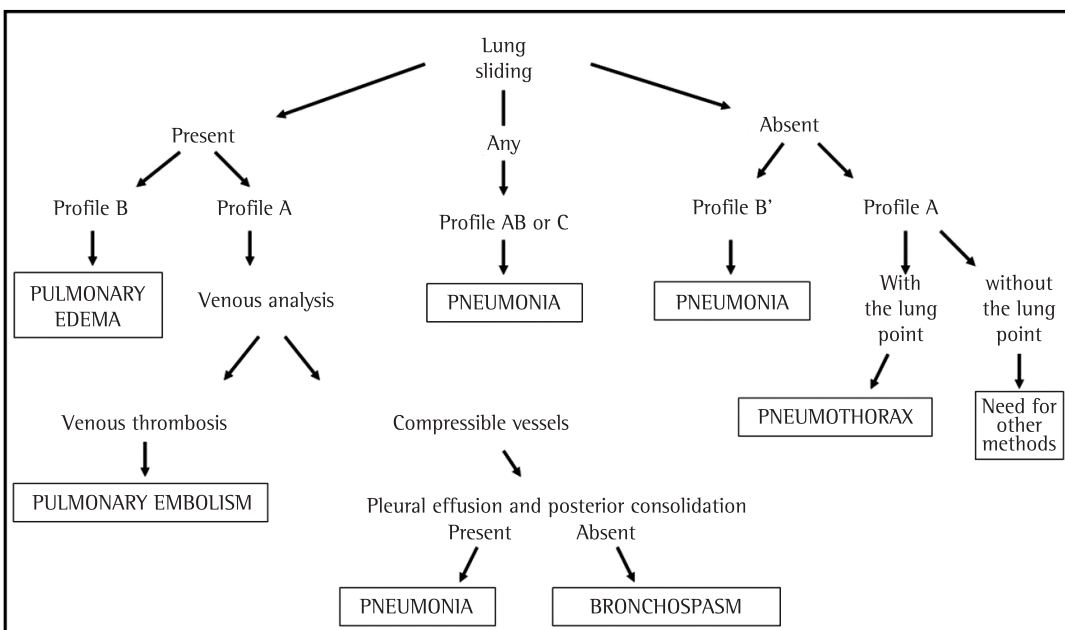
Lung sliding

Present

Any

Absent

Profile B

Profile A

Profile AB or C

Profile B'

Profile A

PULMONARY EDEMA

Venous analysis

PNEUMONIA

PNEUMONIA

With the lung point

without the lung point

Venous thrombosis

Compressible vessels

PNEUMOTHORAX

Need for other methods

PULMONARY EMBOLISM

Pleural effusion and posterior consolidation

Present

Absent

PNEUMONIA

BRONCHOSPASM